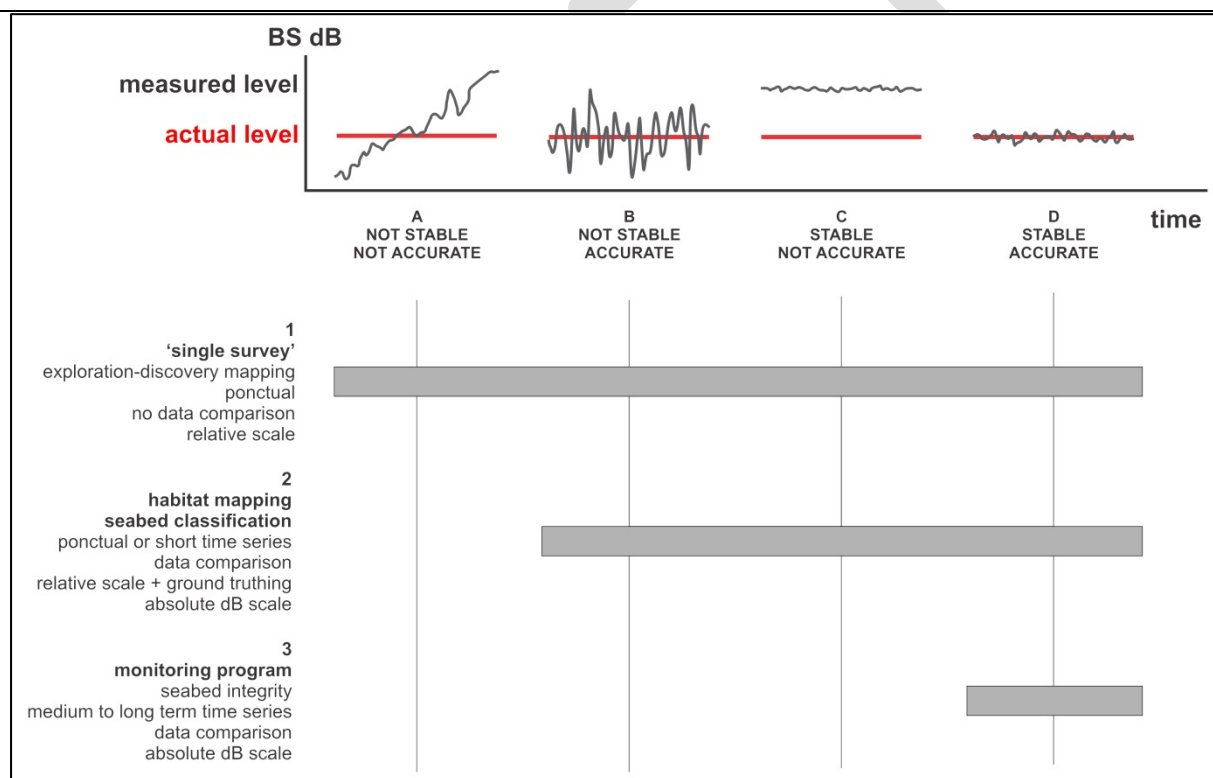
BS dB

measured level

actual level

A
NOT STABLE
NOT ACCURATE

B
NOT STABLE
ACCURATE

C
STABLE
NOT ACCURATE

D
STABLE
ACCURATE

time

1
'single survey'
exploration-discovery mapping
ponctual
no data comparison
relative scale

2
habitat mapping
seabed classification
ponctual or short time series
data comparison
relative scale + ground truthing
absolute dB scale

3
monitoring program
seabed integrity
medium to long term time series
data comparison
absolute dB scale